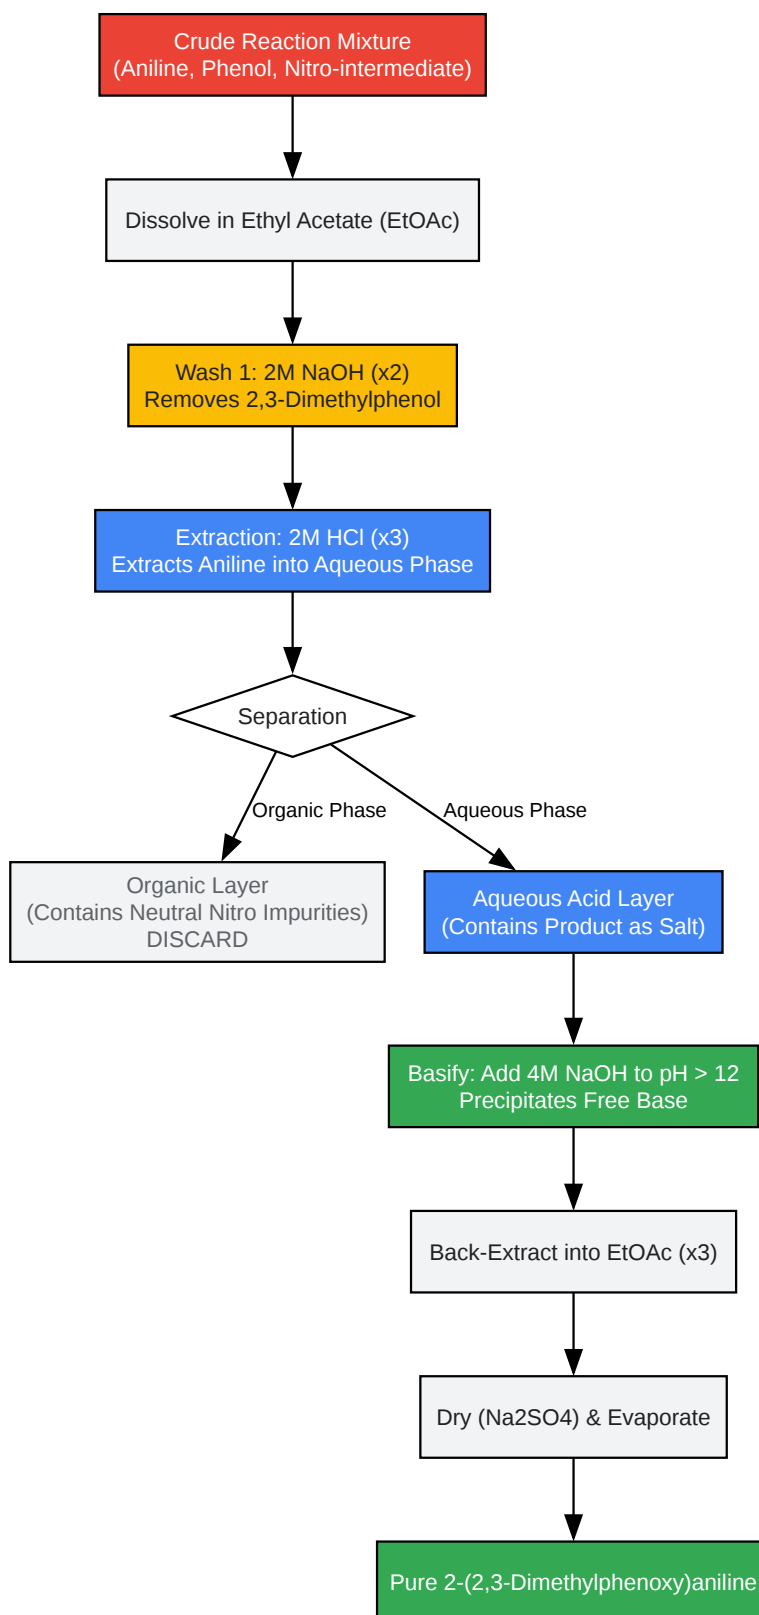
Crude Reaction Mixture
(Aniline, Phenol, Nitro-intermediate)

Dissolve in Ethyl Acetate (EtOAc)

Wash 1: 2M NaOH (x2)
Removes 2,3-Dimethylphenol

Extraction: 2M HCl (x3)
Extracts Aniline into Aqueous Phase

Separation

Organic Phase

Aqueous Phase

Organic Layer
(Contains Neutral Nitro Impurities)
DISCARD

Aqueous Acid Layer
(Contains Product as Salt)

Basify: Add 4M NaOH to pH > 12
Precipitates Free Base

Back-Extract into EtOAc (x3)

Dry (Na2SO4) & Evaporate

Pure 2-(2,3-Dimethylphenoxy)aniline